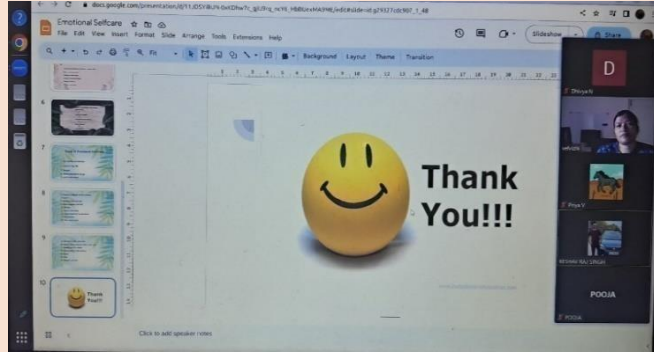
docs.google.com/presentation/d/11JDSY8U9-0eIDNw7c_lgUF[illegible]/edit#slide=id.g29127cdc907_1_48

Emotional Selfcare

File Edit View Insert Format Slide Arrange Tools Extensions Help

Fit

Background Layout Theme Transition

Slideshow

Share

6
7
8
9
10

Thank You!!!

Thank You!!!

Click to add speaker notes

D

Dhivya N

Priya V

KESHAV RAJ SINGH

POOJA

POOJA